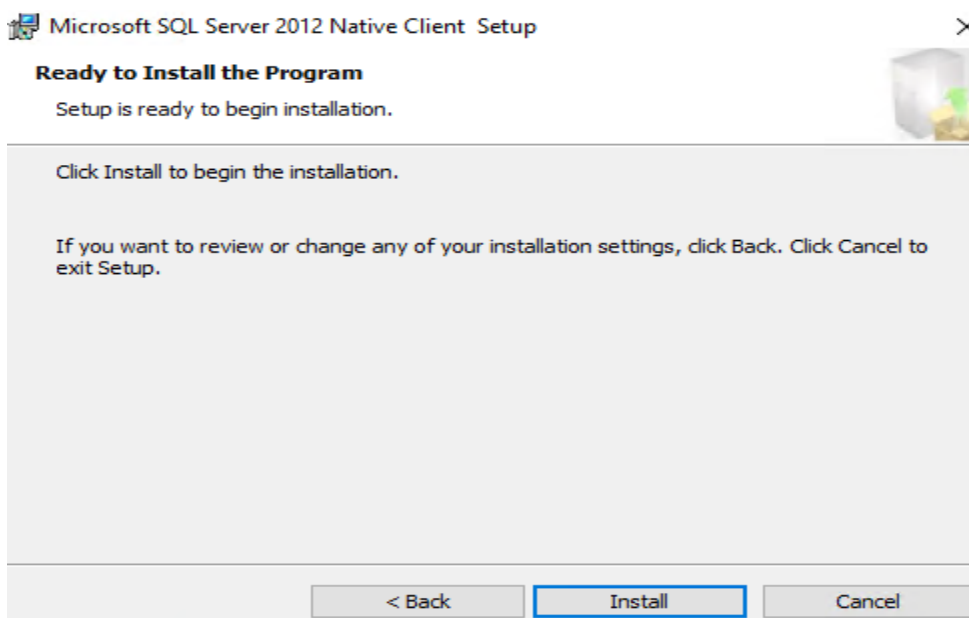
Microsoft SQL Server 2012 Native Client Setup

Ready to Install the Program

Setup is ready to begin installation.

Click Install to begin the installation.

If you want to review or change any of your installation settings, click Back. Click Cancel to exit Setup.

< Back

Install

Cancel